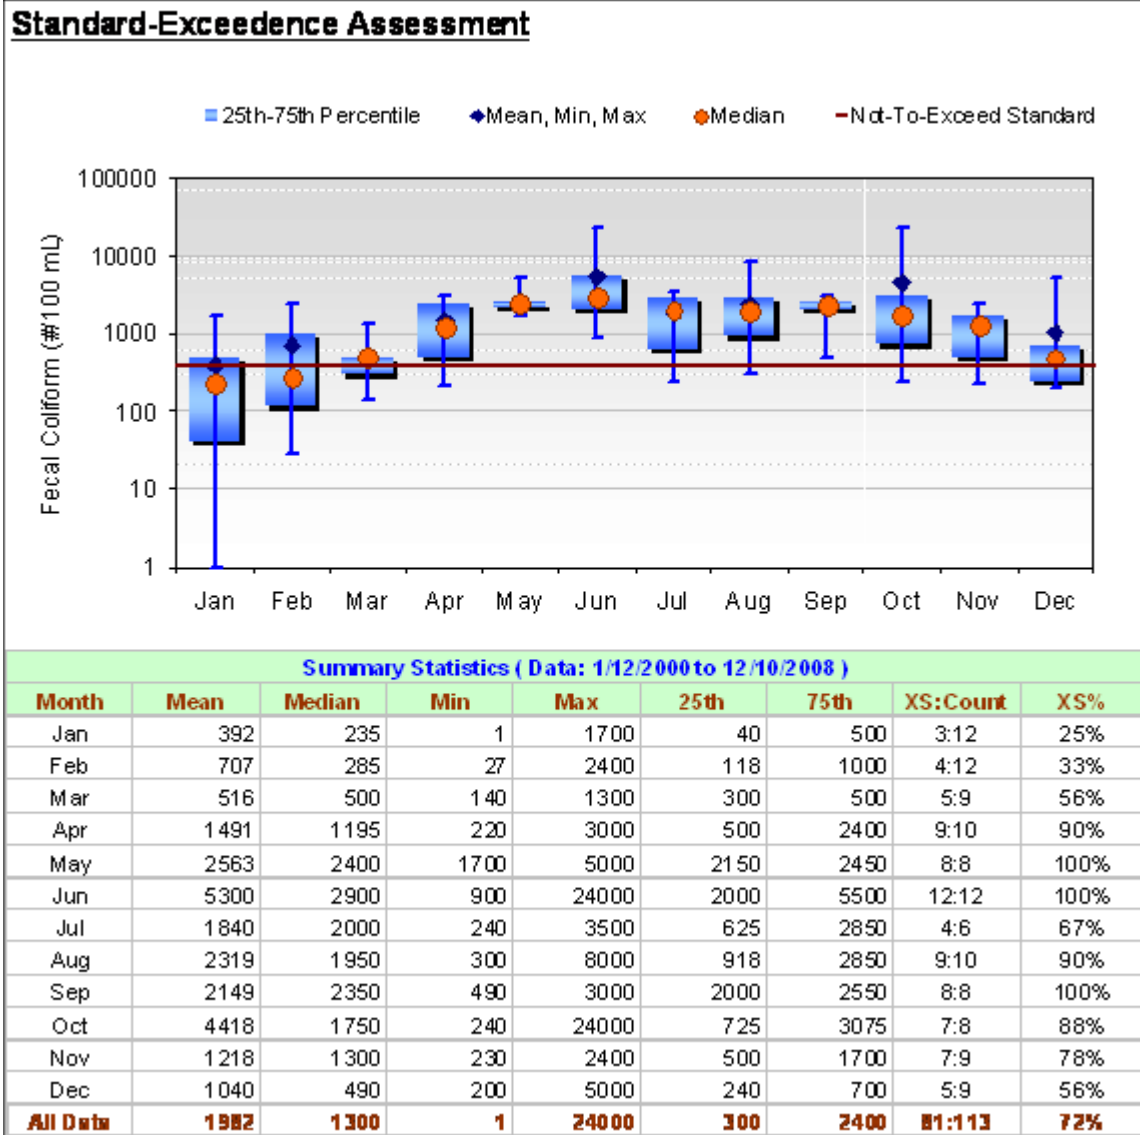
Standard-Exceedence Assessment

25th-75th Percentile Mean, Min, Max Median Not-To-Exceed Standard

Fecal Coliform (#100 mL)

100000
10000
1000
100
10
1

Jan Feb Mar Apr May Jun Jul Aug Sep Oct Nov Dec

Summary Statistics ( Data: 1/12/2000 to 12/10/2008 )

| Month | Mean | Median | Min | Max | 25th | 75th | XS:Count | XS% |
|---|---|---|---|---|---|---|---|---|
| Jan | 392 | 235 | 1 | 1700 | 40 | 500 | 3:12 | 25% |
| Feb | 707 | 285 | 27 | 2400 | 118 | 1000 | 4:12 | 33% |
| Mar | 516 | 500 | 140 | 1300 | 300 | 500 | 5:9 | 56% |
| Apr | 1491 | 1195 | 220 | 3000 | 500 | 2400 | 9:10 | 90% |
| May | 2563 | 2400 | 1700 | 5000 | 2150 | 2450 | 8:8 | 100% |
| Jun | 5300 | 2900 | 900 | 24000 | 2000 | 5500 | 12:12 | 100% |
| Jul | 1840 | 2000 | 240 | 3500 | 625 | 2850 | 4:6 | 67% |
| Aug | 2319 | 1950 | 300 | 8000 | 918 | 2850 | 9:10 | 90% |
| Sep | 2149 | 2350 | 490 | 3000 | 2000 | 2550 | 8:8 | 100% |
| Oct | 4418 | 1750 | 240 | 24000 | 725 | 3075 | 7:8 | 88% |
| Nov | 1218 | 1300 | 230 | 2400 | 500 | 1700 | 7:9 | 78% |
| Dec | 1040 | 490 | 200 | 5000 | 240 | 700 | 5:9 | 56% |
| All Data | 1982 | 1300 | 1 | 24000 | 300 | 2400 | 81:113 | 72% |